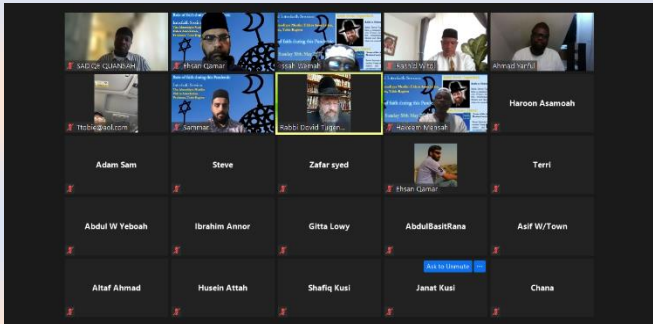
SADIQ QUANSAH
Ehsan Qamar
Issah Wamah
Rashid Wilson
Ahmad Yarful
Itsbic@aol.com
Sammar
Rabbi David Tugen...
Haleem Mansah
Haroon Asamoah
Adam Sam
Steve
Zafar syed
Ehsan Qamar
Terri
Abdul W Yeboah
Ibrahim Annor
Gitta Lowy
AbdulBasitRana
Asif W/Town
Ask to Unmute
Altaf Ahmad
Husein Attah
Shafiq Kusi
Janat Kusi
Chana